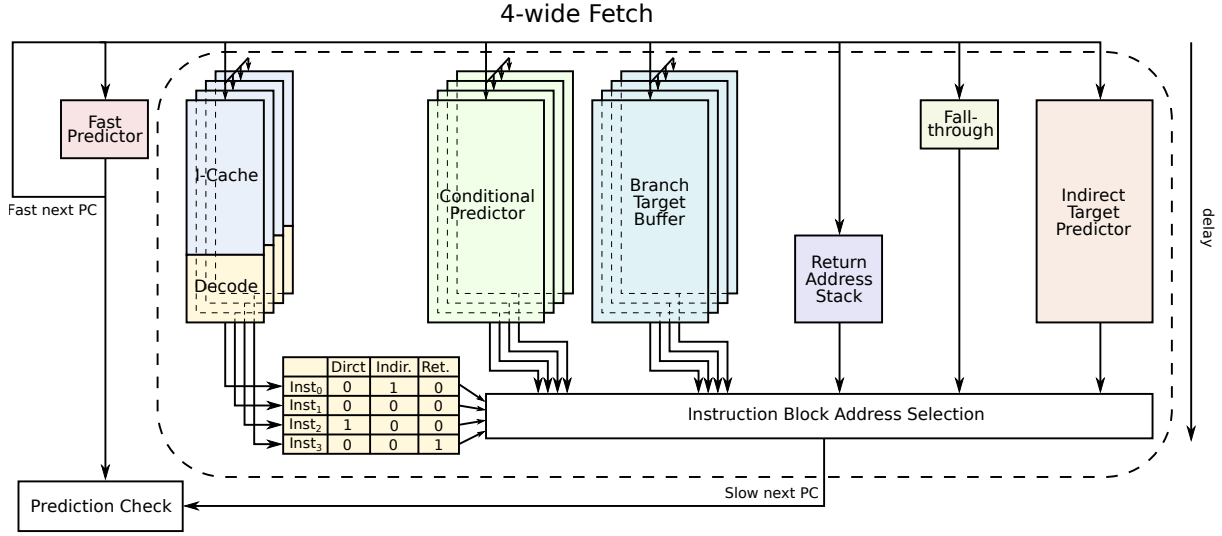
4-wide Fetch

Fast Predictor

Fast next PC

I-Cache

Decode

Conditional Predictor

Branch Target Buffer

Return Address Stack

Fall-through

Indirect Target Predictor

delay

| | Dirct | Indir. | Ret. |
|---|---|---|---|
| $Inst_0$ | 0 | 1 | 0 |
| $Inst_1$ | 0 | 0 | 0 |
| $Inst_2$ | 1 | 0 | 0 |
| $Inst_3$ | 0 | 0 | 1 |

Instruction Block Address Selection

Prediction Check

Slow next PC